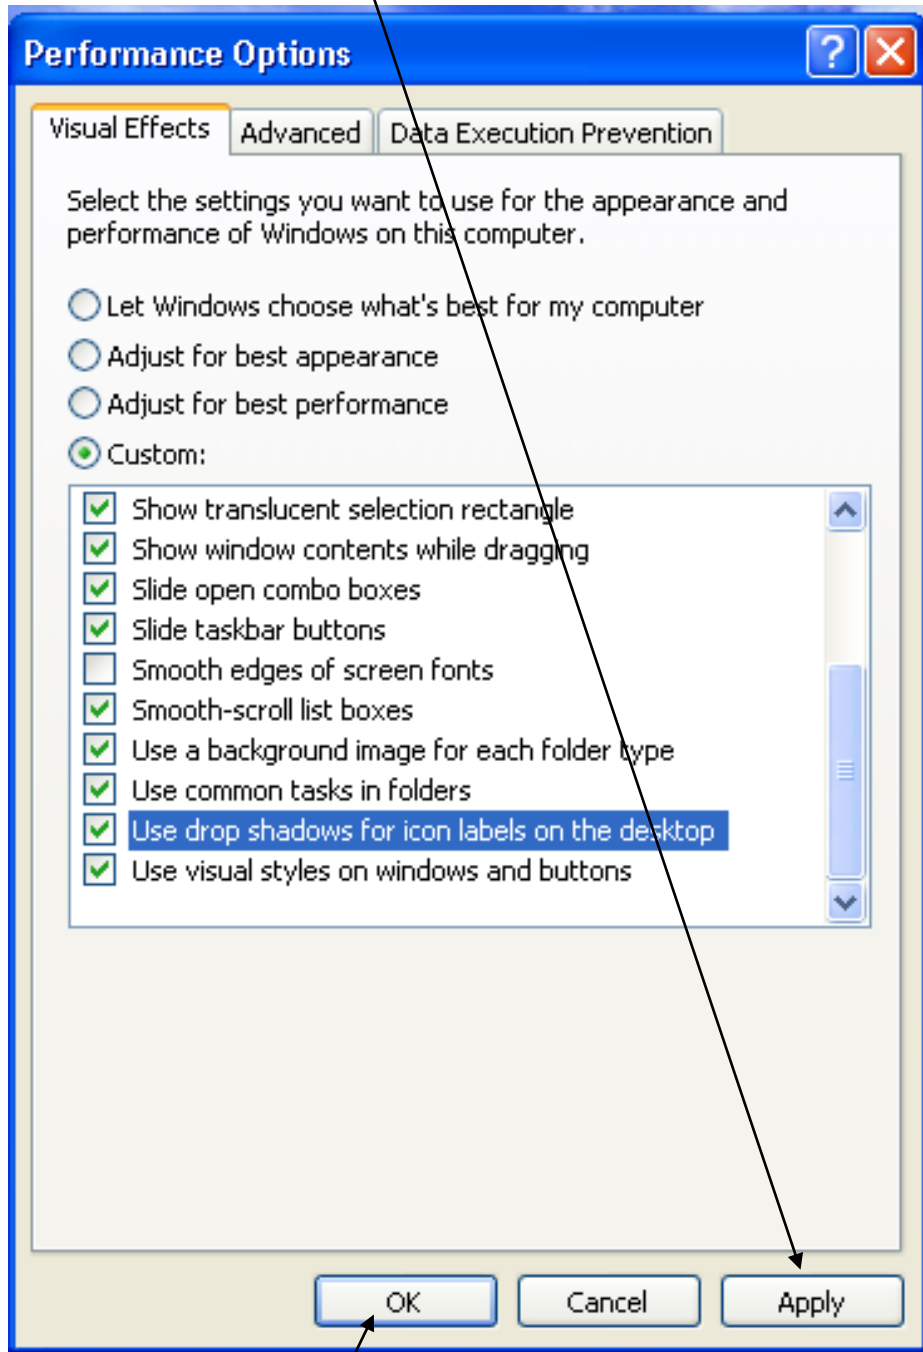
Performance Options

Visual Effects | Advanced | Data Execution Prevention

Select the settings you want to use for the appearance and performance of Windows on this computer.

Let Windows choose what's best for my computer
Adjust for best appearance
Adjust for best performance
Custom:

Show translucent selection rectangle
Show window contents while dragging
Slide open combo boxes
Slide taskbar buttons
Smooth edges of screen fonts
Smooth-scroll list boxes
Use a background image for each folder type
Use common tasks in folders
Use drop shadows for icon labels on the desktop
Use visual styles on windows and buttons

OK | Cancel | Apply